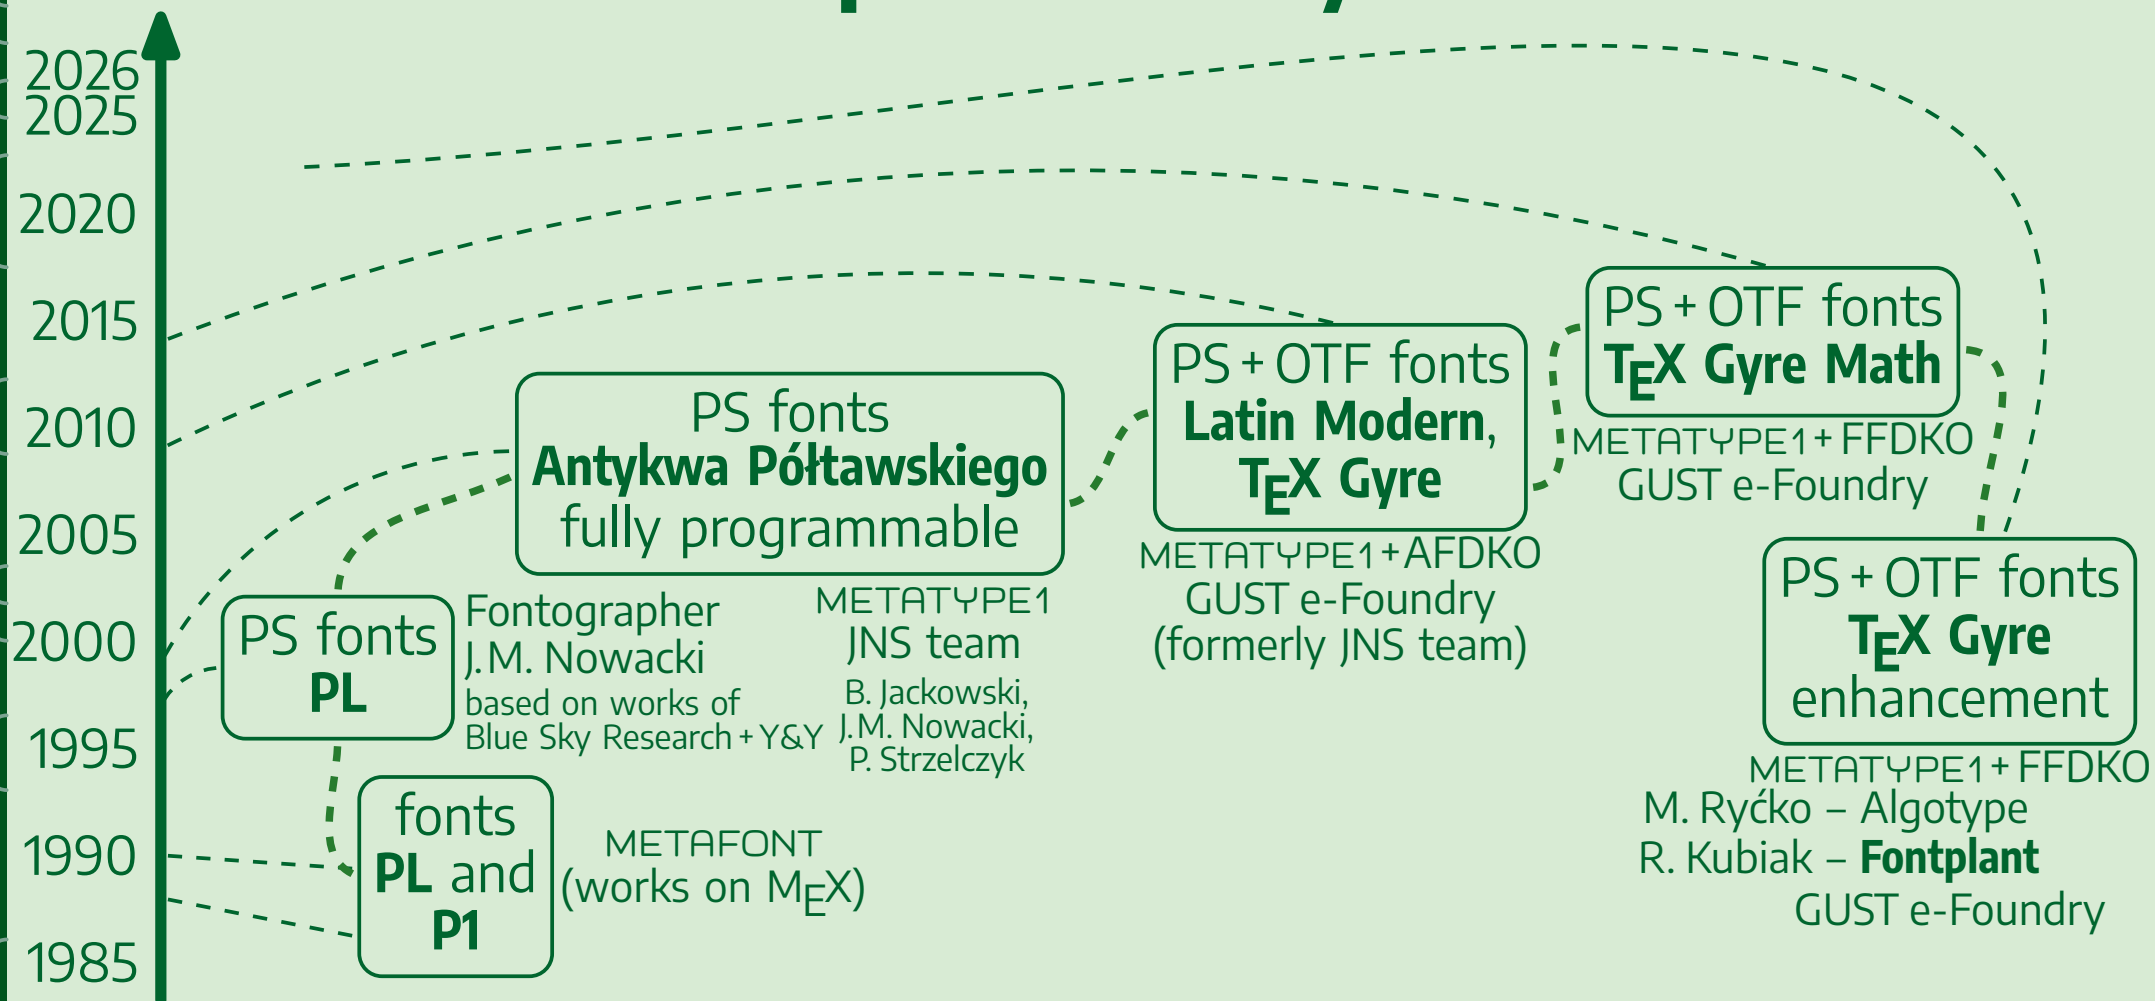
2026
2025
2020
2015
2010
2005
2000
1995
1990
1985

PS fonts
**Antykwa Półtawskiego**
fully programmable

PS + OTF fonts
**Latin Modern,**
**$\TeX$ Gyre**

PS + OTF fonts
**$\TeX$ Gyre Math**

METATYPE1 + FFDKO
GUST e-Foundry

PS fonts
**PL**

Fontographer
J.M. Nowacki
based on works of
Blue Sky Research + Y&Y

METATYPE1
JNS team
B. Jackowski,
J.M. Nowacki,
P. Strzelczyk

METATYPE1 + AFDKO
GUST e-Foundry
(formerly JNS team)

PS + OTF fonts
**$\TeX$ Gyre**
enhancement

METATYPE1 + FFDKO
M. Ryćko – Algotype
R. Kubiak – **Fontplant**
GUST e-Foundry

fonts
**PL** and
**P1**

METAFONT
(works on M$_E$X)